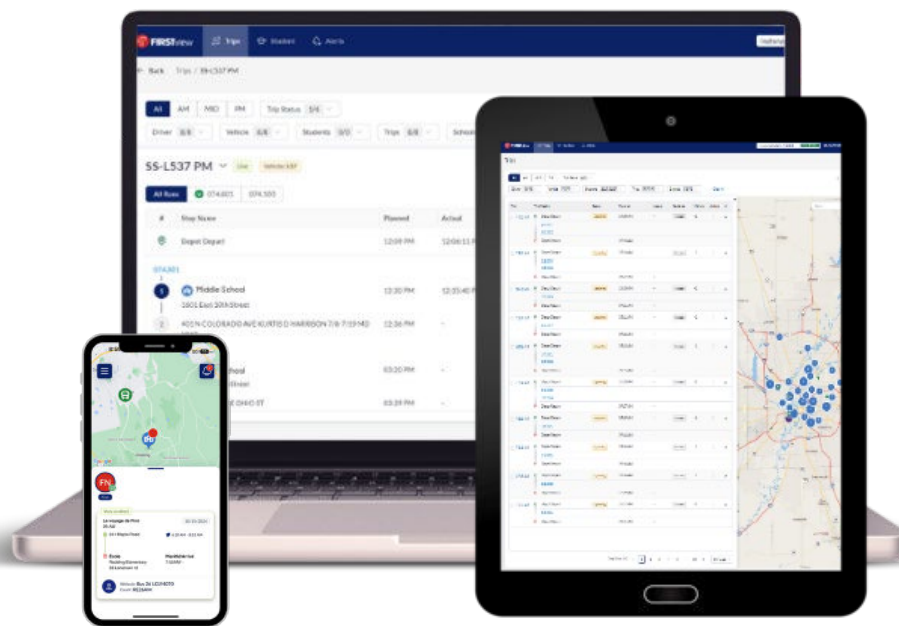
FIRSTview Trips Student Alerts

← Back Trips / SS-L537 PM

All AM MID PM Trip Status 5/6

Driver 8/8 Vehicle 6/8 Students 0/0 Trips 8/8 Schools

SS-L537 PM Live Vehicle 6307

All Runs 074.801 074.500

| # | Stop Name | Planned | Actual |
|---|---|---|---|
| | Depot Depart | 12:09 PM | 12:06:11 |
| 074.801 | | | |
| 1 | Middle School 1601 East 20th Street | 12:30 PM | 12:35:40 |
| 2 | 401 N COLORADO AVE KURTIS D HARRISON 7/6 7:59140 | 12:36 PM | - |
| | School | 03:20 PM | |
| | E OHIO ST | 03:39 PM | |

Trips

FN

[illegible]